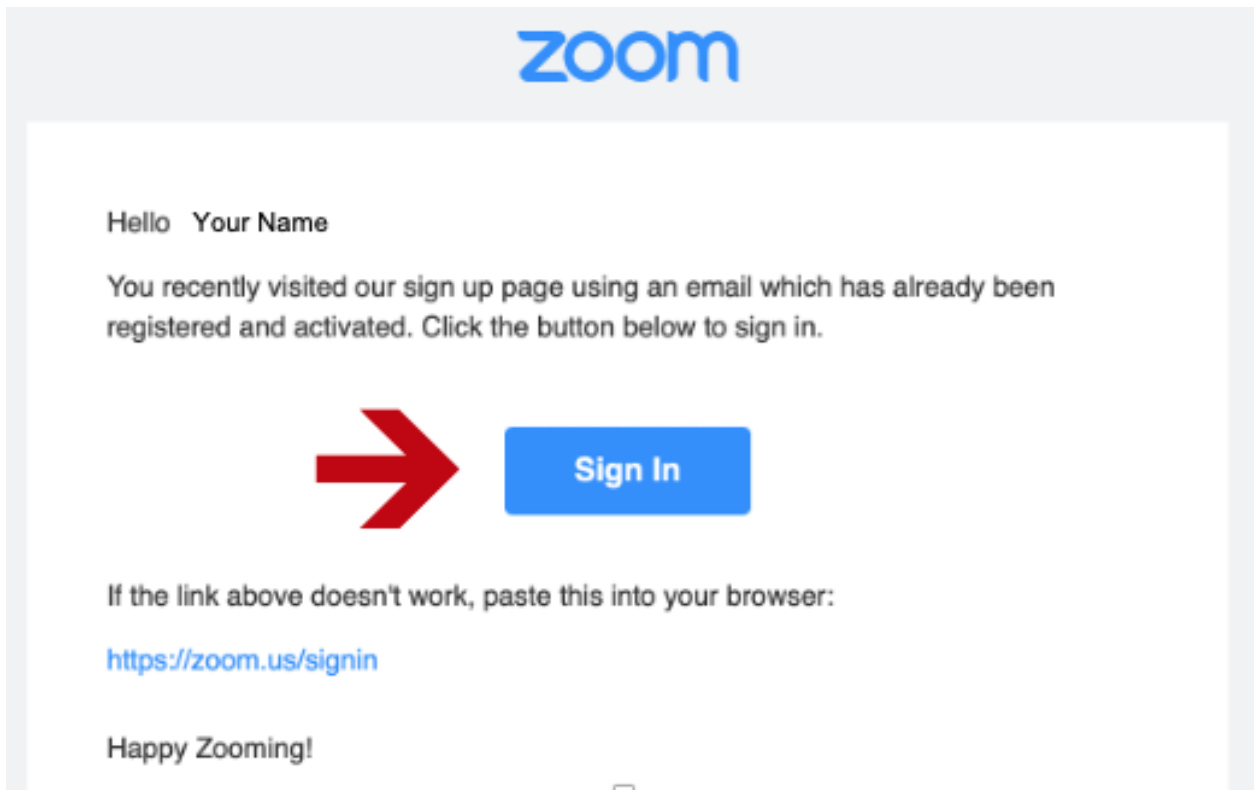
zoom

Hello Your Name

You recently visited our sign up page using an email which has already been registered and activated. Click the button below to sign in.

Sign In

If the link above doesn't work, paste this into your browser:

https://zoom.us/signin

Happy Zooming!